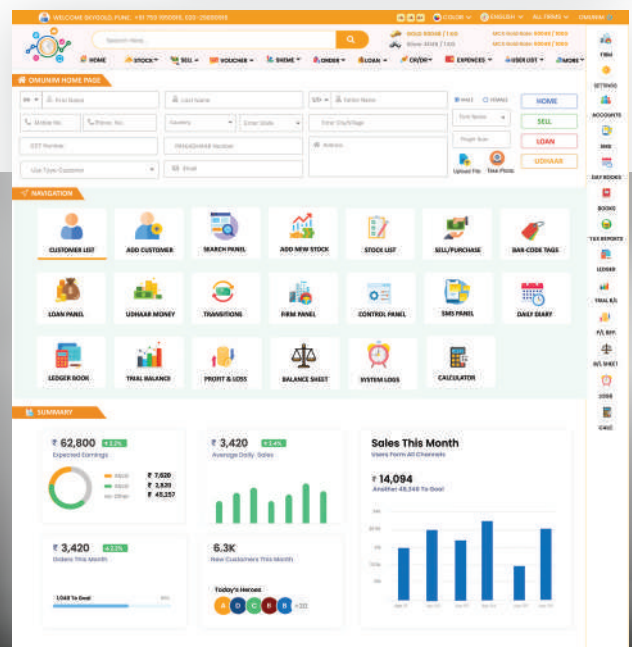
WELCOME SKYGOLD PUNE, +91 750 5750015, 020-25685918 | COLOR | ENGLISH | ALL FIRMS | OMUNIM

Search Here...

GOLD RATE | T.99 | MCX Gold Rate
Silver RATE | T.99 | MCX Gold Rate

HOME | STOCK | SELL | VOUCHER | SHEME | ORDER | LOAN | CR/DR | EXPENCES | USER LIST | MORE

FIRM
SETTINGS
ACCOUNTS
SMS
DAY BOOKS
BOOKS
TAX REPORTS
LEDGER
TRIAL B/L
P/L B/H
B/L SHEET
LOGS
CALC

OMUNIM HOME PAGE

First Name | Last Name | Father Name | MALE | FEMALE | HOME
Mobile No. | Phone No. | Country | Enter State | Enter City/Village | SELL
GST Number | PAN/ADHAAR Number | Address | LOAN
Use Type: Customer | Email | UDHAAR
Upload File | Take Photo

NAVIGATION

CUSTOMER LIST | ADD CUSTOMER | SEARCH PANEL | ADD NEW STOCK | STOCK LIST | SELL/PURCHASE | BAR-CODE TAGS
LOAN PANEL | UDHAAR MONEY | TRANSITIONS | FIRM PANEL | CONTROL PANEL | SMS PANEL | DAILY DIARY
LEDGER BOOK | TRIAL BALANCE | PROFIT & LOSS | BALANCE SHEET | SYSTEM LOGS | CALCULATOR

SUMMARY

₹ 62,800
Expected Earnings
₹ 7,620
₹ 2,820
₹ 45,257

₹ 3,420
Average Daily Sales

Sales This Month
Users From All Channels
₹ 14,094
Another 48,346 To Goal

₹ 3,420
Orders This Month
1,048 To Goal

6.3K
New Customers This Month

Today's Heroes
A G C R B +20